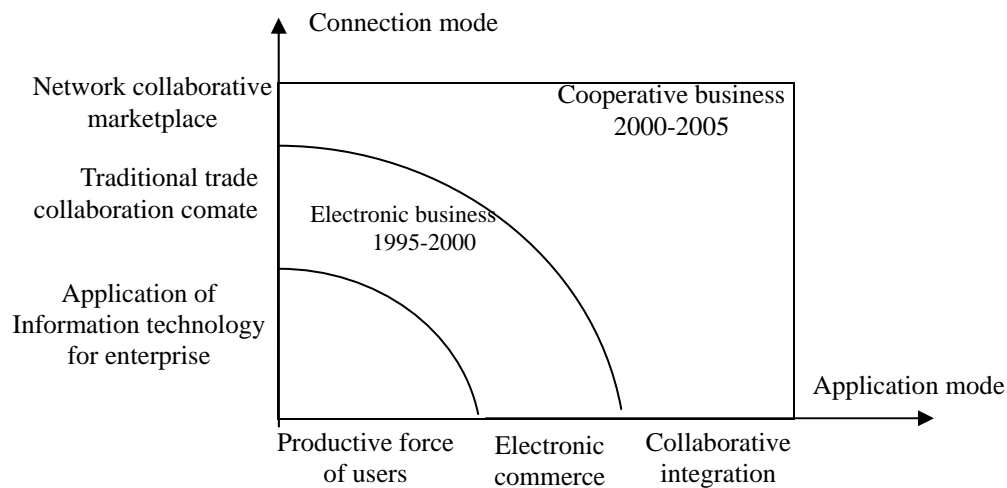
Connection mode

Network collaborative marketplace

Cooperative business 2000-2005

Traditional trade collaboration comate

Electronic business 1995-2000

Application of Information technology for enterprise

Application mode

Productive force of users

Electronic commerce

Collaborative integration